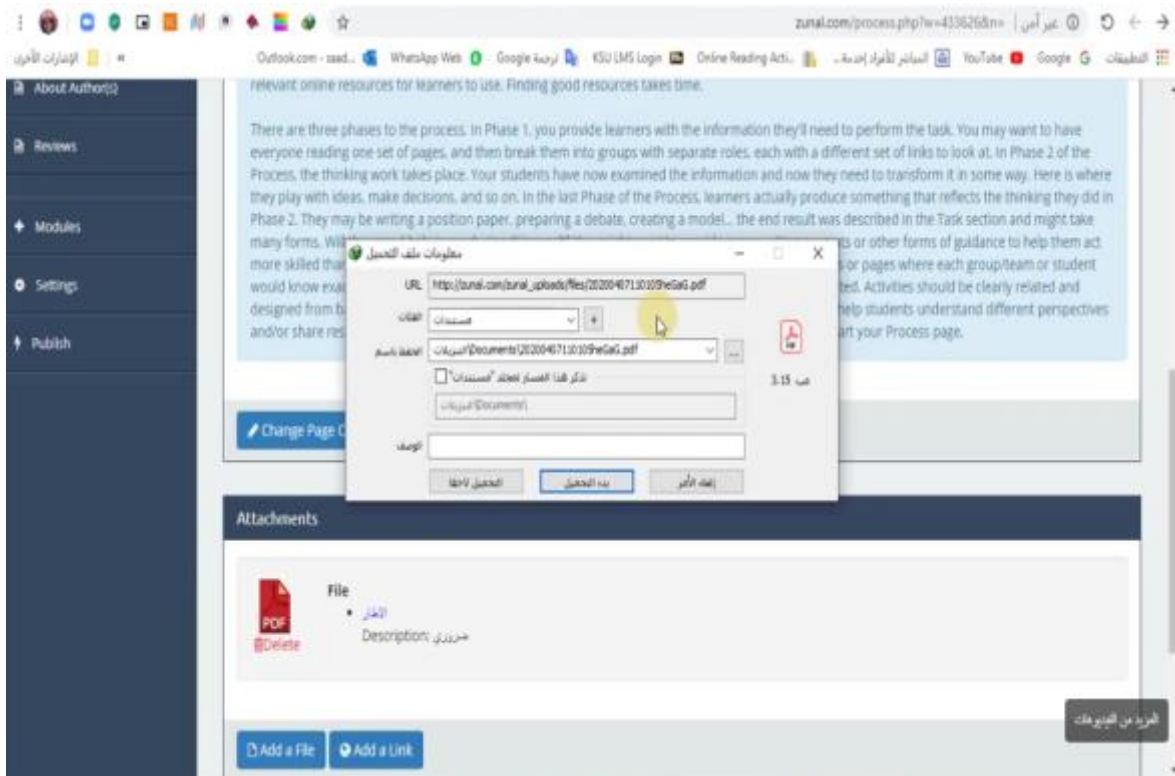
zunal.com/process.php?w=433626&n= | غير آمن

التطبيقات Google YouTube المباشر للأفراد إخدمة... Online Reading Acti... KSU LMS Login Google ترجمة WhatsApp Web Outlook.com - saad... الإشارات الأخرى

About Author(s)

Reviews

Modules

Settings

Publish

relevant online resources for learners to use. Finding good resources takes time.

There are three phases to the process. In Phase 1, you provide learners with the information they'll need to perform the task. You may want to have everyone reading one set of pages, and then break them into groups with separate roles, each with a different set of links to look at. In Phase 2 of the Process, the thinking work takes place. Your students have now examined the information and now they need to transform it in some way. Here is where they play with ideas, make decisions, and so on. In the last Phase of the Process, learners actually produce something that reflects the thinking they did in Phase 2. They may be writing a position paper, preparing a debate, creating a model... the end result was described in the Task section and might take many forms. Wit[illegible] ts or other forms of guidance to help them act more skilled that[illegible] s or pages where each group/team or student would know exa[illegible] ted. Activities should be clearly related and designed from b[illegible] help students understand different perspectives and/or share res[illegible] art your Process page.

معلومات ملف التحميل

URL http://zunal.com/zunal_uploads/files/20200407131010heGaG.pdf

الفئات مستندات +

احفظ باسم ...\Documents\20200407131010heGaG.pdf التنزيلات

تذكر هذا المسار لفئة "مستندات"

التنزيلات\Documents\

الوصف

التحميل لاحقاً بدء التحميل إلغاء الأمر

3.15 م.ب

Change Page C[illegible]

Attachments

File

• الغاز

Description: حزيري

PDF

Delete

Add a File Add a Link

المزيد من الفيديوهات